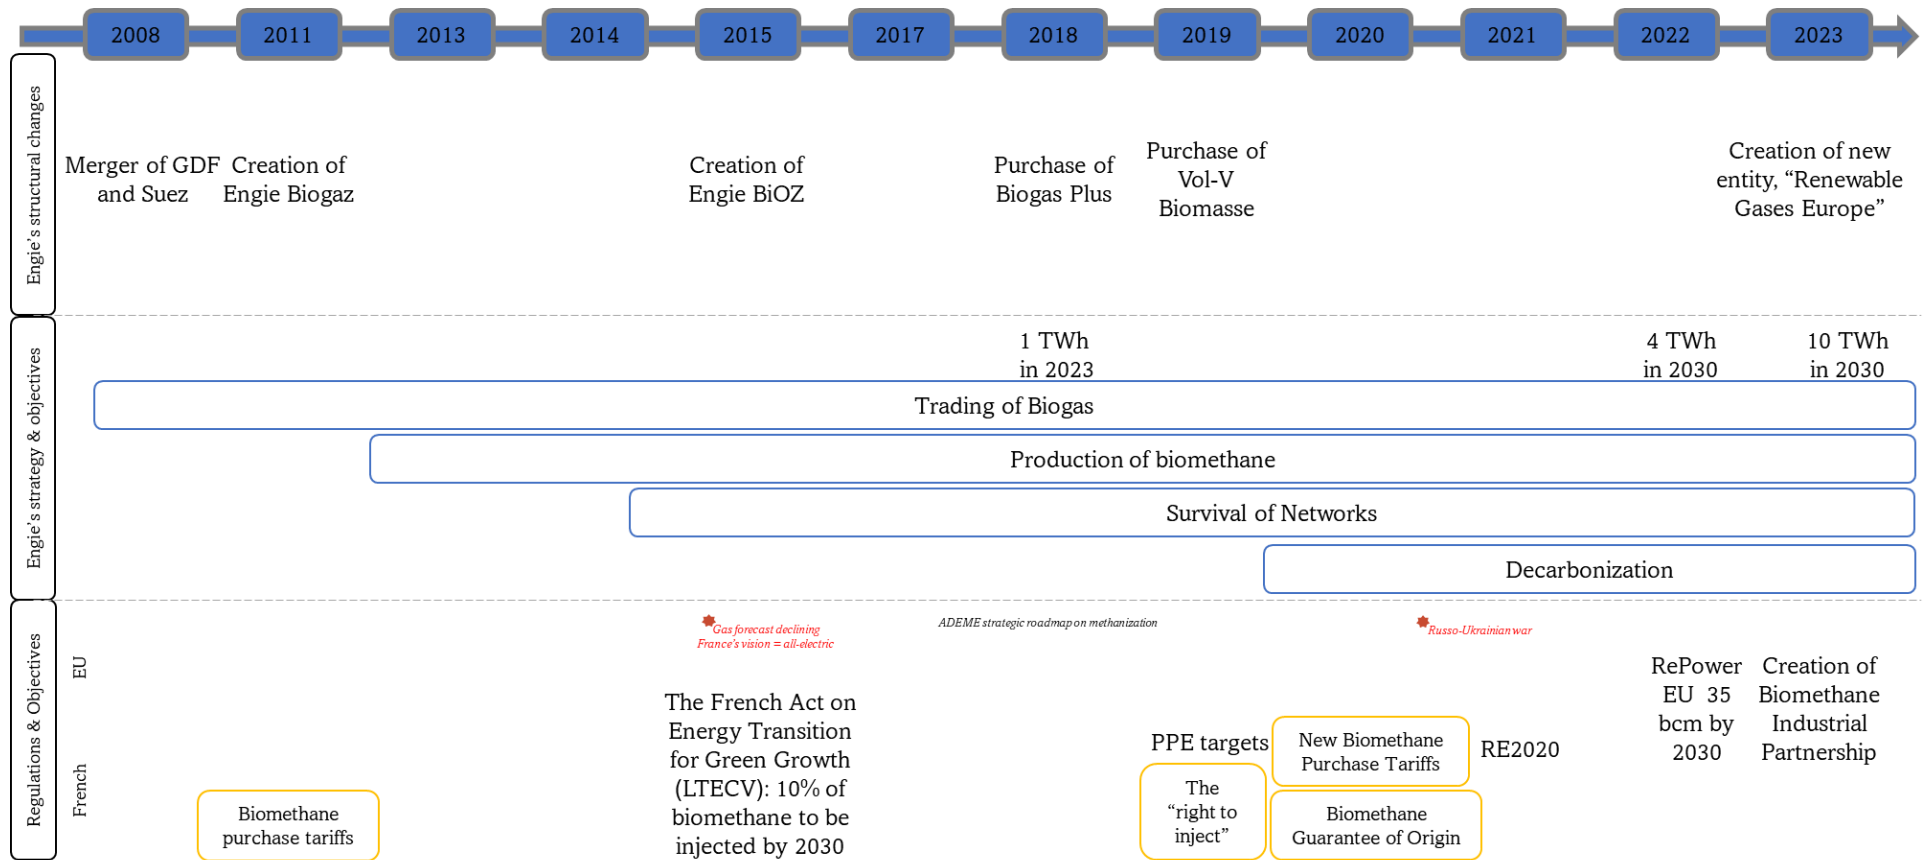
2008 2011 2013 2014 2015 2017 2018 2019 2020 2021 2022 2023

Engie's structural changes

Merger of GDF and Suez

Creation of Engie Biogaz

Creation of Engie BiOZ

Purchase of Biogas Plus

Purchase of Vol-V Biomasse

Creation of new entity, “Renewable Gases Europe”

Engie's strategy & objectives

1 TWh in 2023

4 TWh in 2030

10 TWh in 2030

Trading of Biogas

Production of biomethane

Survival of Networks

Decarbonization

Regulations & Objectives

EU

French

Gas forecast declining
France's vision = all-electric

ADEME strategic roadmap on methanization

Russo-Ukrainian war

RePower EU 35 bcm by 2030

Creation of Biomethane Industrial Partnership

The French Act on Energy Transition for Green Growth (LTECV): 10% of biomethane to be injected by 2030

PPE targets

New Biomethane Purchase Tariffs

RE2020

The “right to inject”

Biomethane Guarantee of Origin

Biomethane purchase tariffs